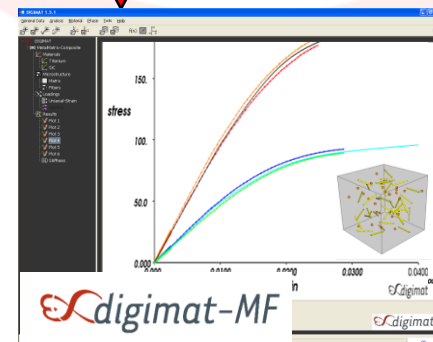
DIGIMAT 1.1.1
General Data Analysis Material Choice Tools Help
DIGIMAT
Metal-Matrix-Composite
Materials
Titanium
SiC
Microstructure
Matrix
Fibers
Loadings
Uniaxial-Strain
Results
Plot 1
Plot 2
Plot 3
Plot 4
Plot 5
Plot 6
Stiffness

stress
150.
100.
50.0
0.000
0.000
0.0100
0.0200
0.0300
0.0400
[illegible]n

digimat

digimat-MF

digimat